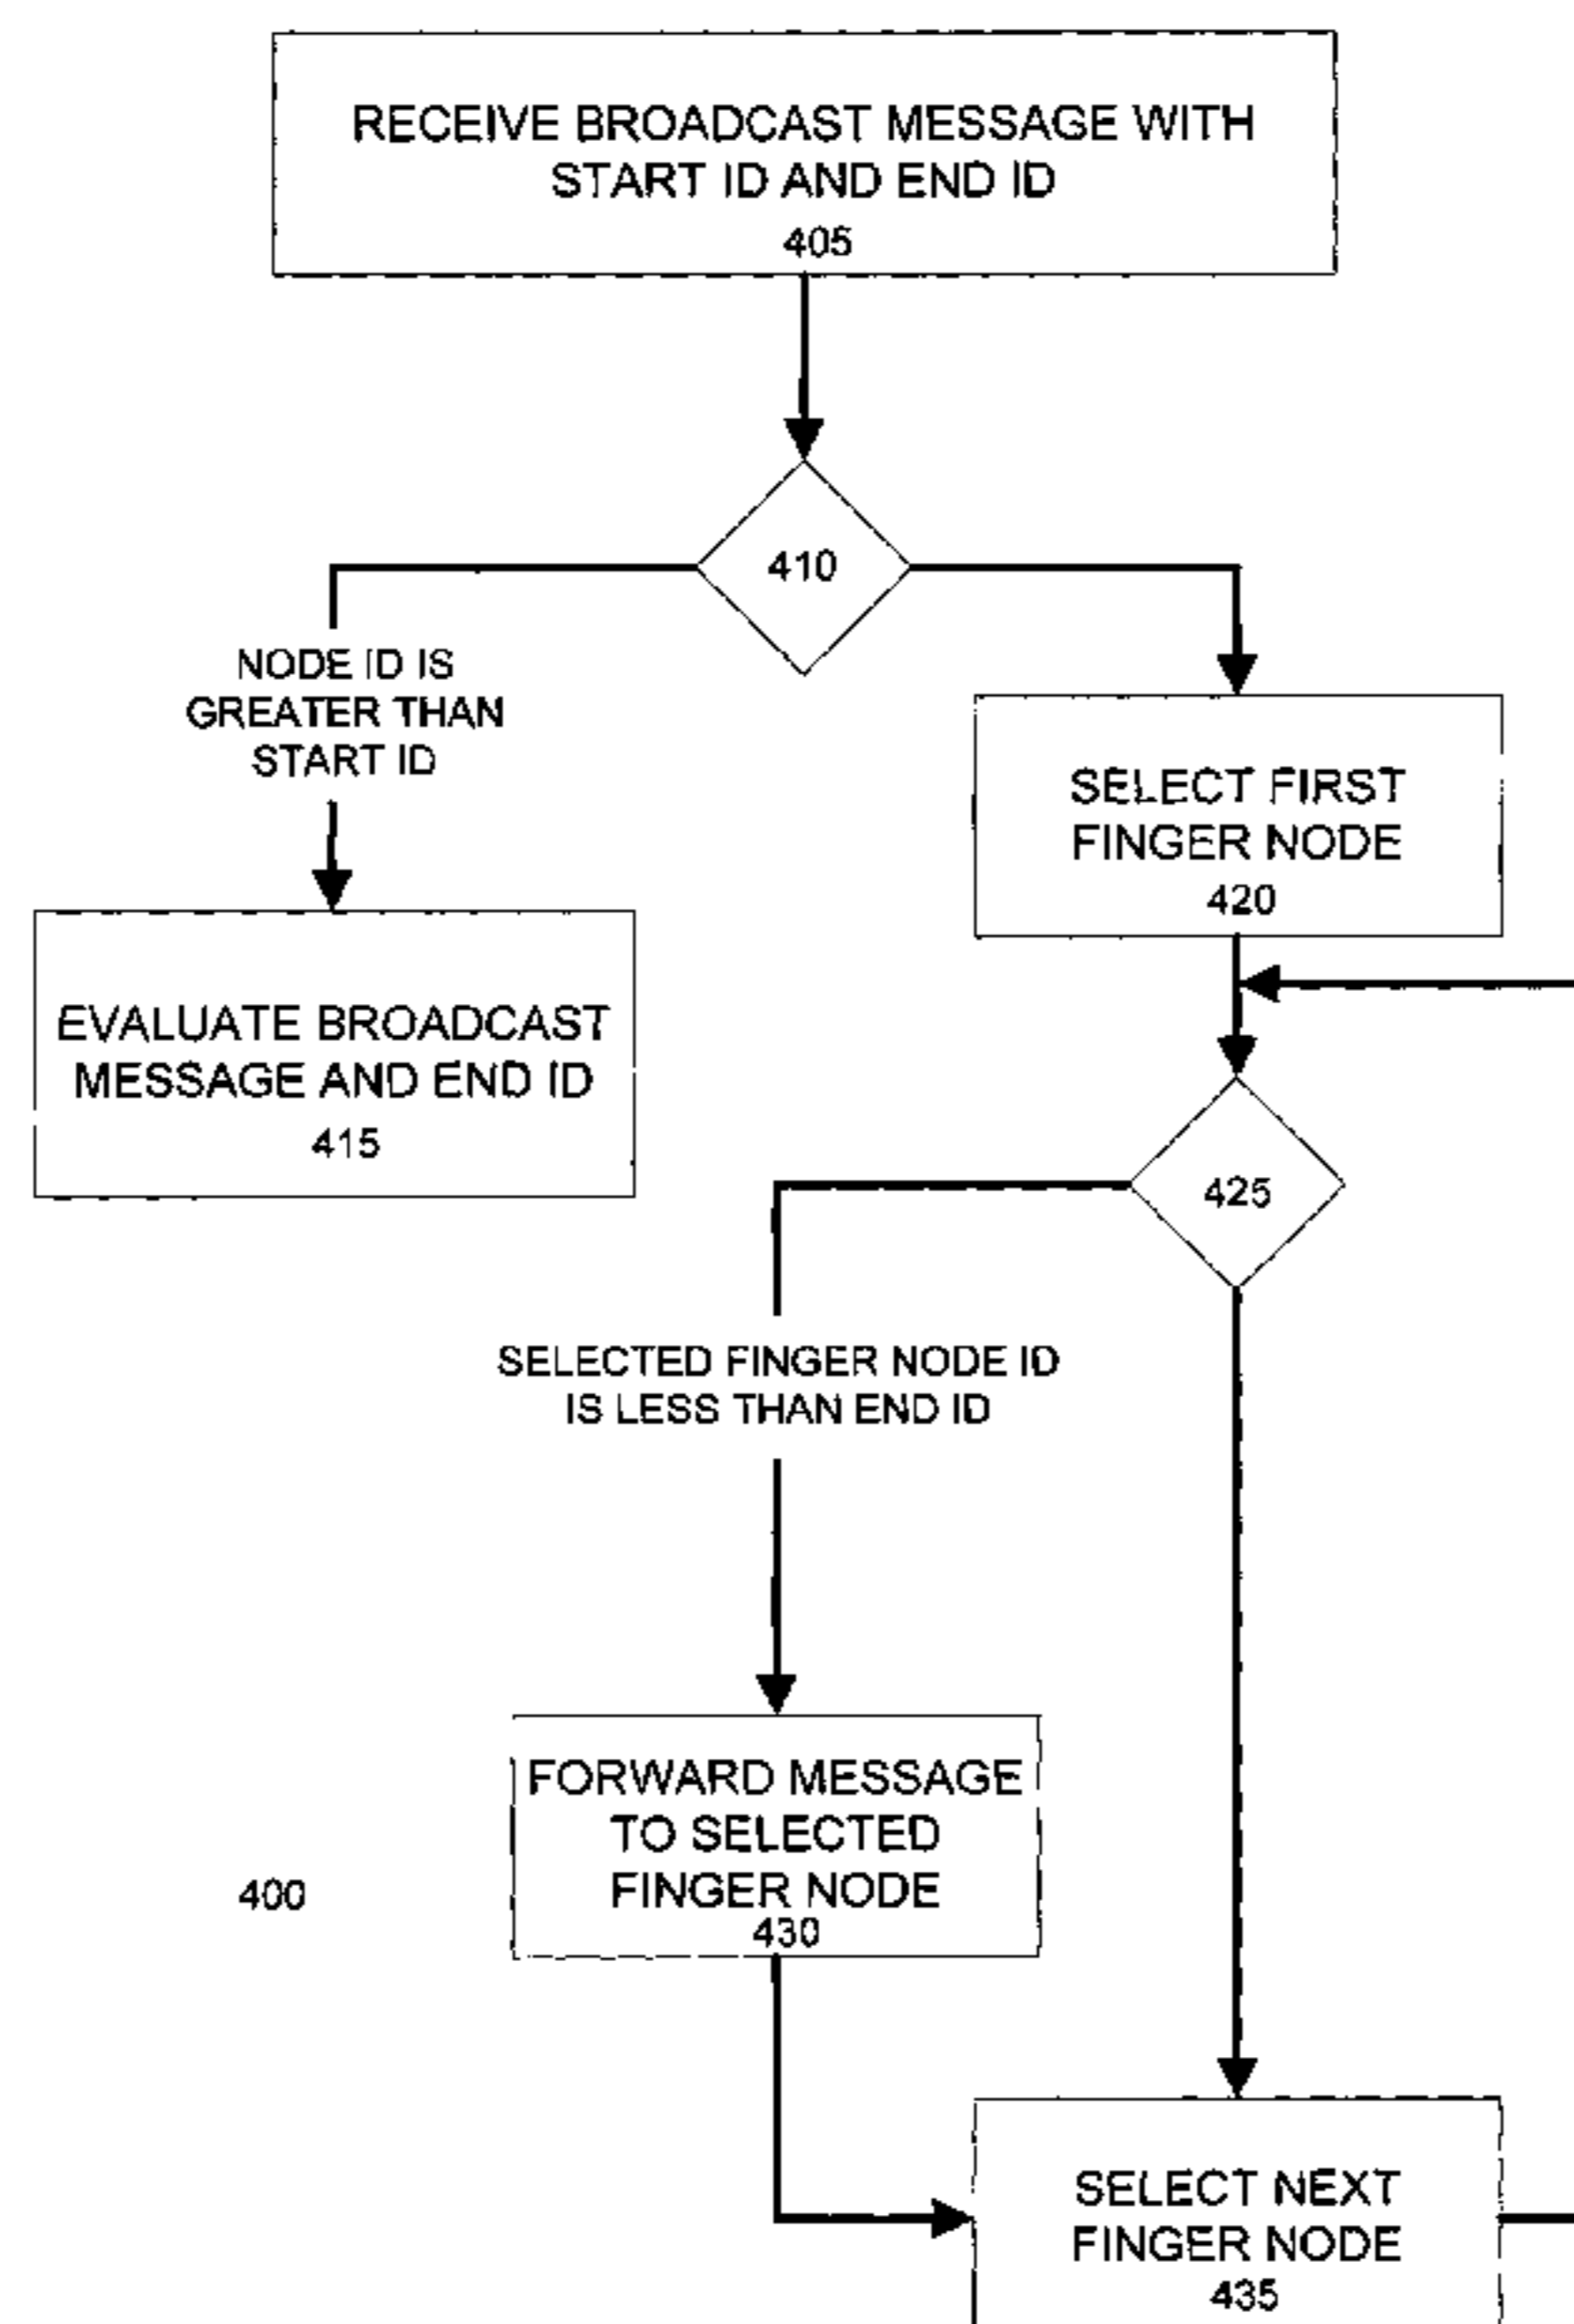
RECEIVE BROADCAST MESSAGE WITH START ID AND END ID
405

410

NODE ID IS GREATER THAN START ID

EVALUATE BROADCAST MESSAGE AND END ID
415

SELECT FIRST FINGER NODE
420

425

SELECTED FINGER NODE ID IS LESS THAN END ID

FORWARD MESSAGE TO SELECTED FINGER NODE
430

400

SELECT NEXT FINGER NODE
435